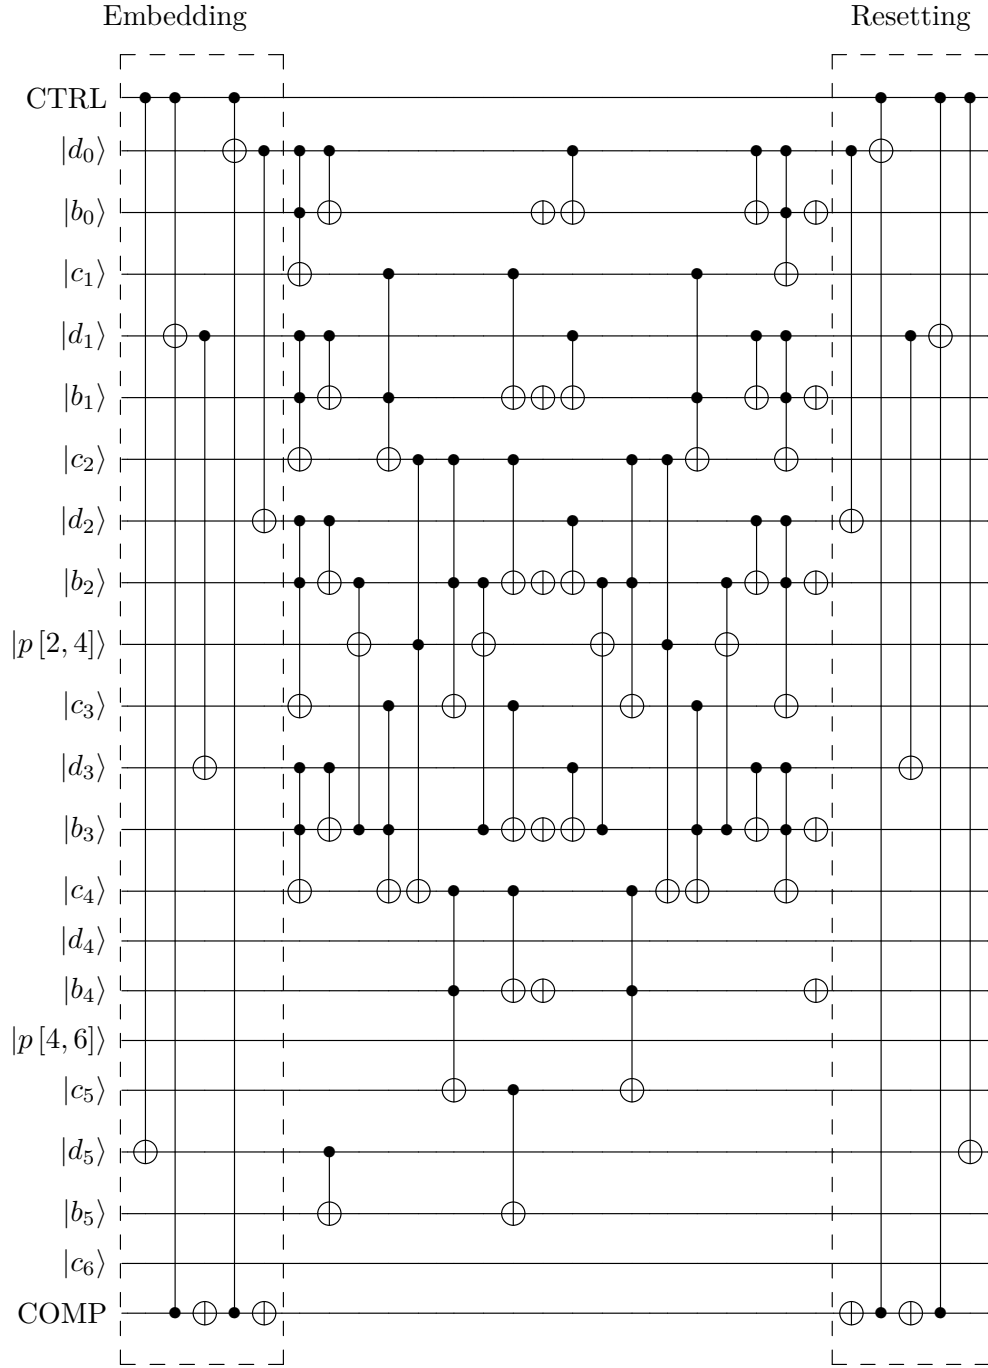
Embedding

Resetting

CTRL

$|d_0\rangle$

$|b_0\rangle$

$|c_1\rangle$

$|d_1\rangle$

$|b_1\rangle$

$|c_2\rangle$

$|d_2\rangle$

$|b_2\rangle$

$|p\,[2,4]\rangle$

$|c_3\rangle$

$|d_3\rangle$

$|b_3\rangle$

$|c_4\rangle$

$|d_4\rangle$

$|b_4\rangle$

$|p\,[4,6]\rangle$

$|c_5\rangle$

$|d_5\rangle$

$|b_5\rangle$

$|c_6\rangle$

COMP